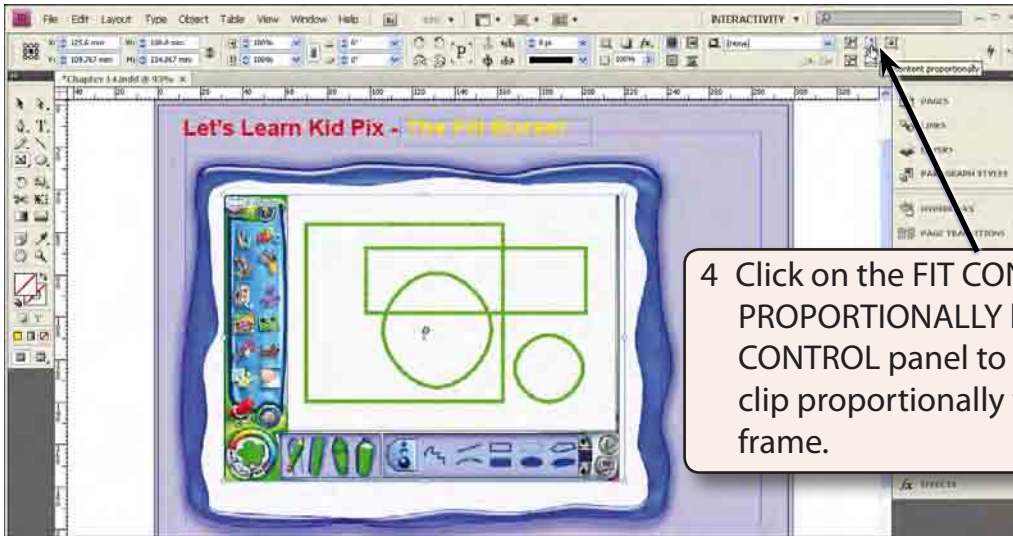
File Edit Layout Type Object Table View Window Help

INTERACTIVITY

*Chapter 14.indd @ 93%

Content proportionally

PAGES
LINKS
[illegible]
PARAGRAPH STYLES
HYPERLINKS
PAGE TRANSITIONS
EFFECTS

Let's Learn Kid Pix - The Fill Screen

4 Click on the FIT CON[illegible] PROPORTIONALLY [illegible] CONTROL panel to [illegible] clip proportionally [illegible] frame.